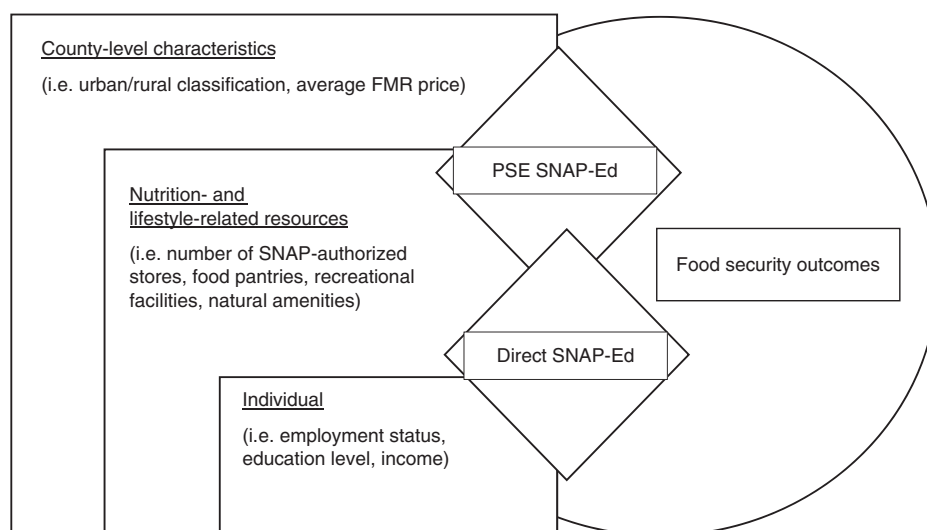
County-level characteristics

(i.e. urban/rural classification, average FMR price)

PSE SNAP-Ed

Nutrition- and lifestyle-related resources

(i.e. number of SNAP-authorized stores, food pantries, recreational facilities, natural amenities)

Food security outcomes

Direct SNAP-Ed

Individual

(i.e. employment status, education level, income)